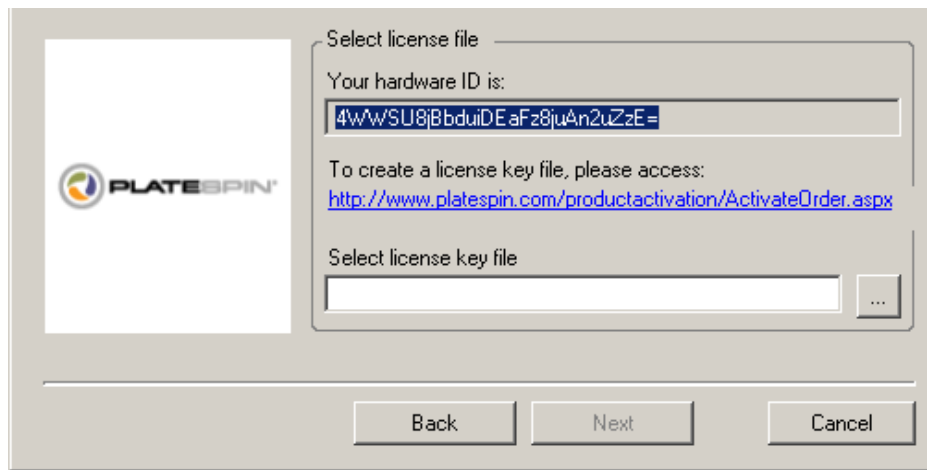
PLATESPIN

Select license file

Your hardware ID is:

4WWSU8jBbduiDEaFz8juAn2uZzE=

To create a license key file, please access:
http://www.platespin.com/productactivation/ActivateOrder.aspx

Select license key file

...

Back

Next

Cancel